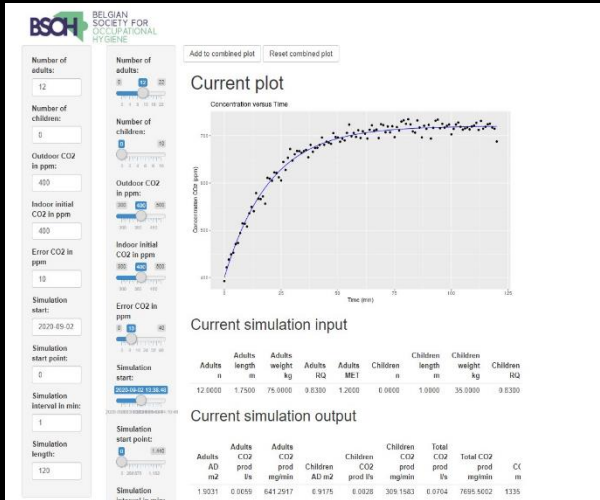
BSOH BELGIAN SOCIETY FOR OCCUPATIONAL HYGIENE

Number of adults:
12
Number of children:
0
Outdoor CO2 in ppm:
400
Indoor initial CO2 in ppm
400
Error CO2 in ppm
10
Simulation start:
2020-09-02
Simulation start point:
0
Simulation interval in min:
1
Simulation length:
120

Number of adults:
0 12 22
Number of children:
0 10
Outdoor CO2 in ppm:
300 400 500
Indoor initial CO2 in ppm
300 400 500
Error CO2 in ppm
0 10 50
Simulation start:
2020-09-02 13:36:40
Simulation start point:
0 1,440
Simulation interval in min

Add to combined plot
Reset combined plot

Current plot

Concentration versus Time
Concentration CO2 (ppm)
400 500 600 700
0 25 50 75 100 125
Time (min)

Current simulation input

| Adults n | Adults length m | Adults weight kg | Adults RQ | Adults MET | Children n | Children length m | Children weight kg | Children RQ |
|---|---|---|---|---|---|---|---|---|
| 12.0000 | 1.7500 | 75.0000 | 0.8300 | 1.2000 | 0.0000 | 1.0000 | 35.0000 | 0.8300 |

Current simulation output

| Adults AD m2 | Adults CO2 prod l/s | Adults CO2 prod mg/min | Children AD m2 | Children CO2 prod l/s | Children CO2 prod mg/min | Total CO2 prod l/s | Total CO2 prod mg/min | CO m |
|---|---|---|---|---|---|---|---|---|
| 1.9031 | 0.0059 | 641.2917 | 0.9175 | 0.0028 | 309.1583 | 0.0704 | 7695.5002 | 1335 |